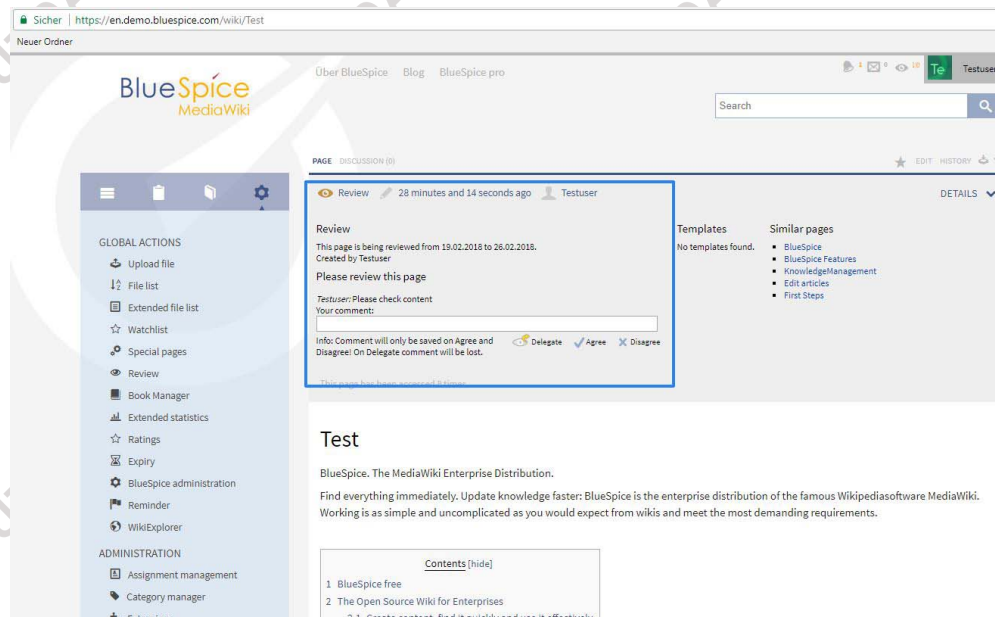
Sicher | https://en.demo.bluespice.com/wiki/Test

Neuer Ordner

BlueSpice MediaWiki

Über BlueSpice Blog BlueSpice pro

1 0 10 Te Testuser

Search

PAGE DISCUSSION (0)

EDIT HISTORY

GLOBAL ACTIONS

Upload file

File list

Extended file list

Watchlist

Special pages

Review

Book Manager

Extended statistics

Ratings

Expiry

BlueSpice administration

Reminder

WikiExplorer

ADMINISTRATION

Assignment management

Category manager

Review 28 minutes and 14 seconds ago Testuser

DETAILS

Review

This page is being reviewed from 19.02.2018 to 26.02.2018.
Created by Testuser

Please review this page

Testuser: Please check content
Your comment:

Info: Comment will only be saved on Agree and Disagree! On Delegate comment will be lost.

Delegate Agree Disagree

This page has been accessed 8 times.

Templates

No templates found.

Similar pages

- BlueSpice
- BlueSpice Features
- KnowledgeManagement
- Edit articles
- First Steps

Test

BlueSpice. The MediaWiki Enterprise Distribution.

Find everything immediately. Update knowledge faster: BlueSpice is the enterprise distribution of the famous Wikipediasoftware MediaWiki. Working is as simple and uncomplicated as you would expect from wikis and meet the most demanding requirements.

Contents [hide]

1 BlueSpice free

2 The Open Source Wiki for Enterprises

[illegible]